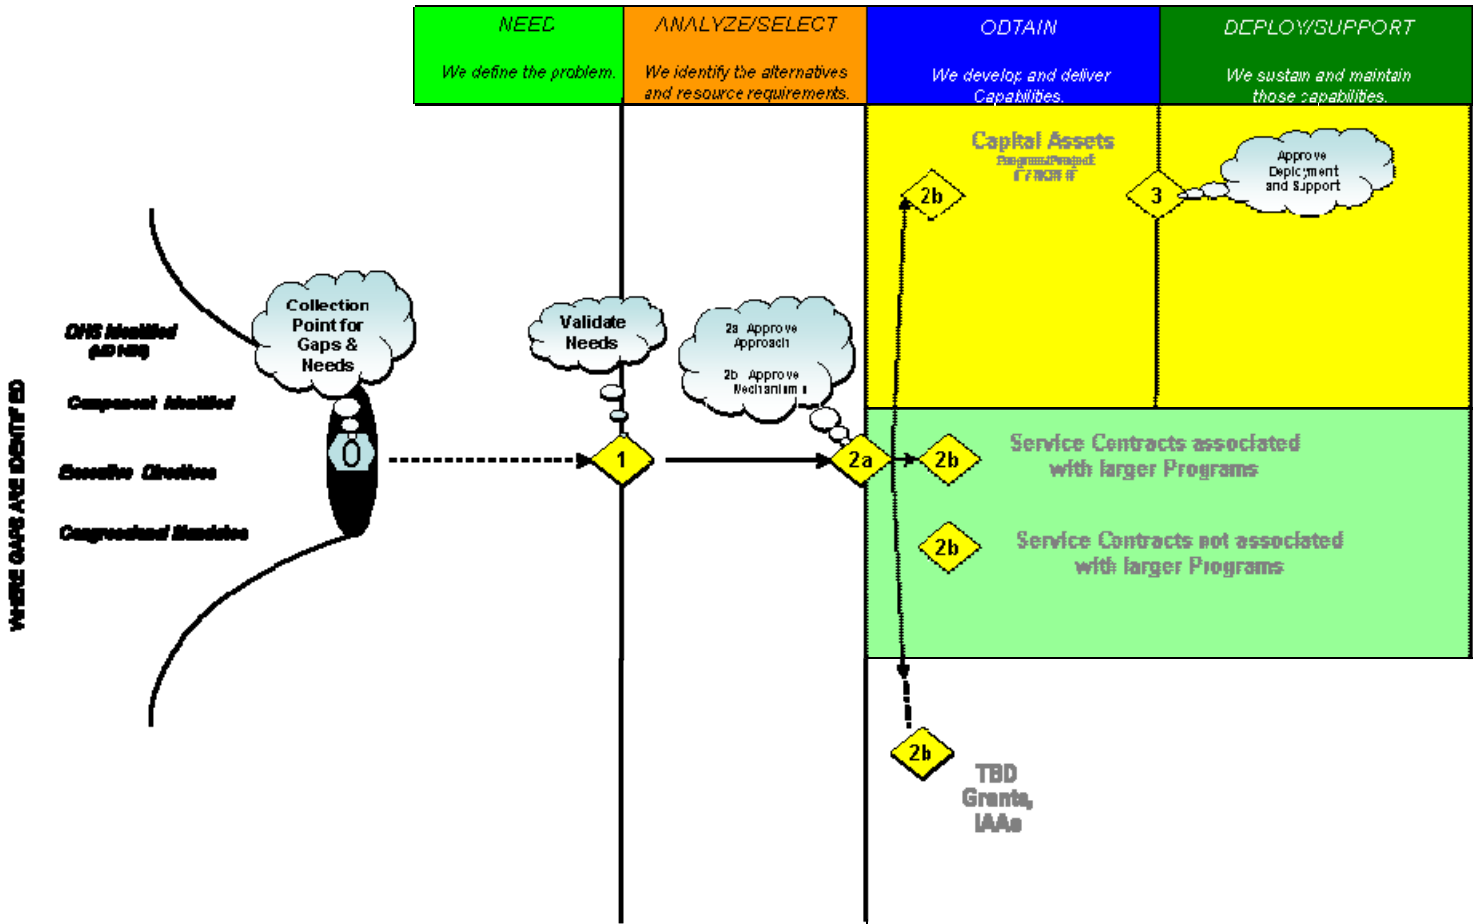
NEED

We define the problem.

ANALYZE/SELECT

We identify the alternatives and resource requirements.

OBTAIN

We develop and deliver Capabilities.

DEPLOY/SUPPORT

We sustain and maintain those capabilities.

Capital Assets

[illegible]

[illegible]

2b

3

Approve Deployment and Support

WHERE GAPS ARE IDENTIFIED

DHS Identified

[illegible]

Component Identified

Executive Directives

Congressional Mandates

Collection Point for Gaps & Needs

0

Validate Needs

1

2a Approve Approach

2b Approve Mechanism

2a

2b

Service Contracts associated with larger Programs

2b

Service Contracts not associated with larger Programs

2b

TBD Grants, IAAs